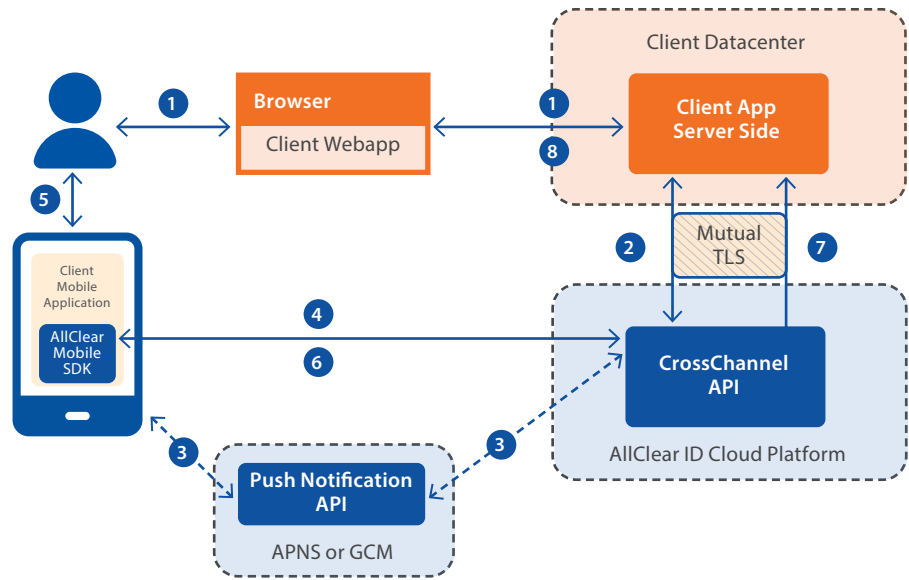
Client Datacenter

1

Browser

Client Webapp

1

8

Client App Server Side

5

Client Mobile Application

AllClear Mobile SDK

2

Mutual TLS

7

4

6

CrossChannel API

3

3

Push Notification API

AllClear ID Cloud Platform

APNS or GCM